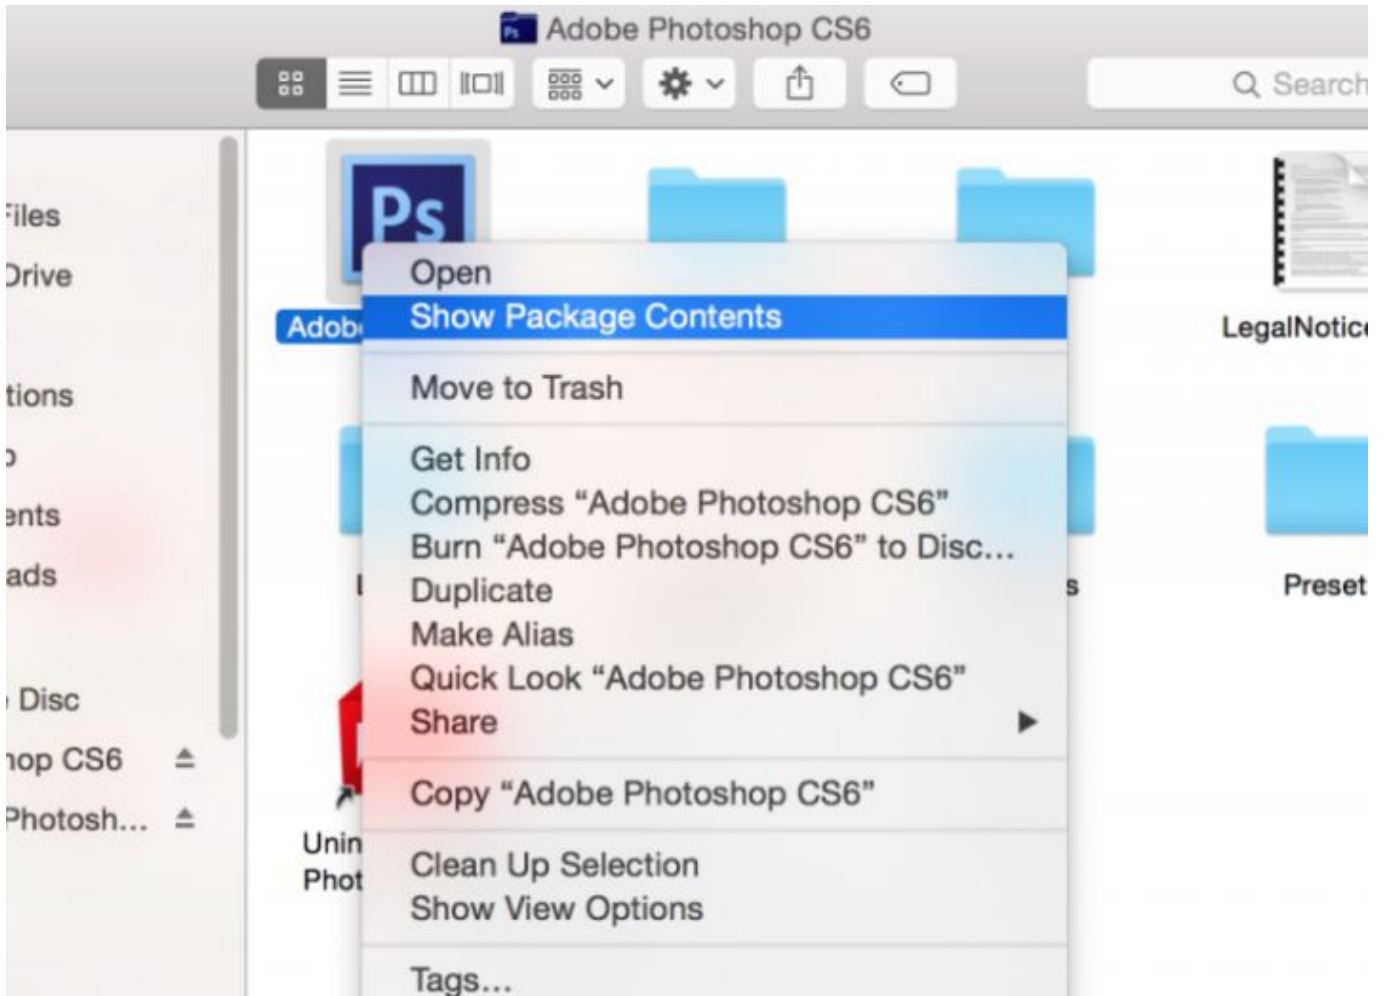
Adobe Photoshop CS6

Search

Files
Drive
tions
ents
ads
Disc
hop CS6
Photosh...

Ps
Adob

LegalNotic
Preset
Unin
Phot

Open
Show Package Contents

Move to Trash

Get Info
Compress “Adobe Photoshop CS6”
Burn “Adobe Photoshop CS6” to Disc...
Duplicate
Make Alias
Quick Look “Adobe Photoshop CS6”
Share

Copy “Adobe Photoshop CS6”

Clean Up Selection
Show View Options

Tags...